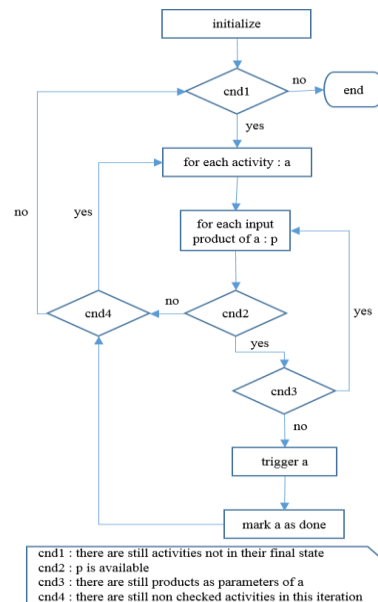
initialize

cnd1

no

end

yes

for each activity : a

no

yes

for each input product of a : p

no

cnd4

cnd2

yes

yes

cnd3

no

trigger a

mark a as done

cnd1 : there are still activities not in their final state
cnd2 : p is available
cnd3 : there are still products as parameters of a
cnd4 : there are still non checked activities in this iteration